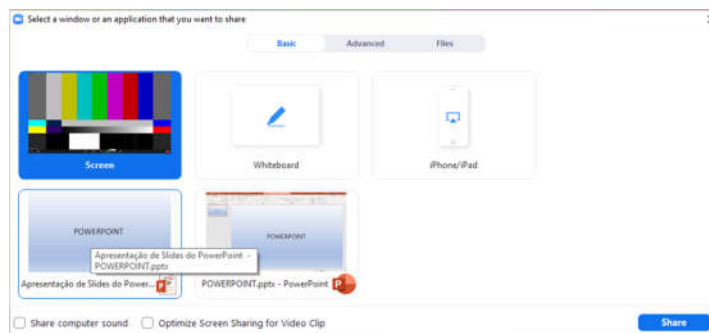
Select a window or an application that you want to share

Basic Advanced Files

Screen

Whiteboard

iPhone/iPad

POWERPOINT

Apresentação de Slides do PowerPoint - POWERPOINT.pptx

Apresentação de Slides do Power...

POWERPOINT

POWERPOINT.pptx - PowerPoint

Share computer sound

Optimize Screen Sharing for Video Clip

Share